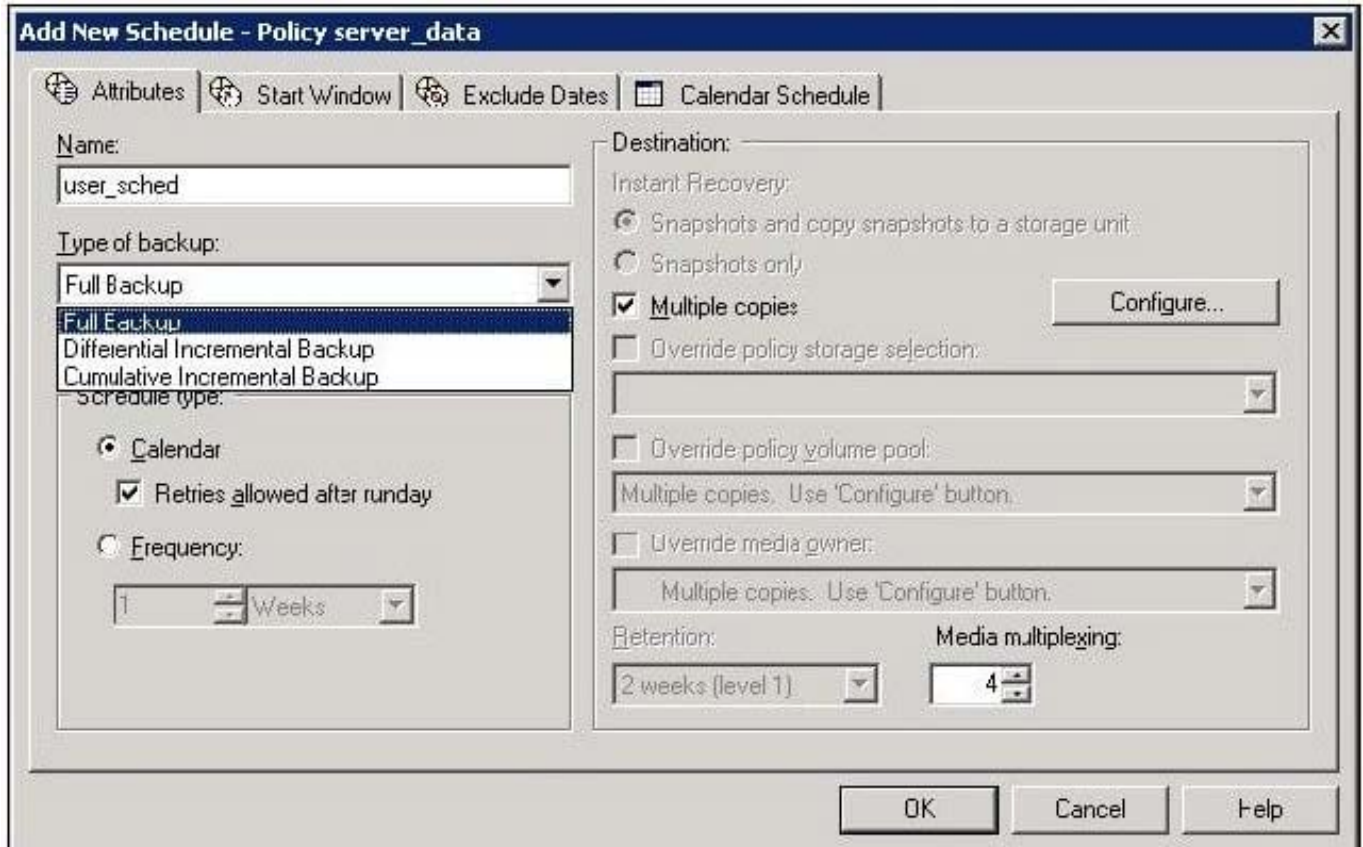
Add New Schedule - Policy server_data

Attributes | Start Window | Exclude Dates | Calendar Schedule

Name:
user_sched

Type of backup:
Full Backup
Full Backup
Differential Incremental Backup
Cumulative Incremental Backup

Schedule type:
Calendar
Retries allowed after runday
Frequency:
1 Weeks

Destination:
Instant Recovery:
Snapshots and copy snapshots to a storage unit
Snapshots only
Multiple copies
Configure...
Override policy storage selection:
Override policy volume pool:
Multiple copies. Use 'Configure' button.
Override media owner:
Multiple copies. Use 'Configure' button.
Retention:
2 weeks (level 1)
Media multiplexing:
4

OK
Cancel
Help